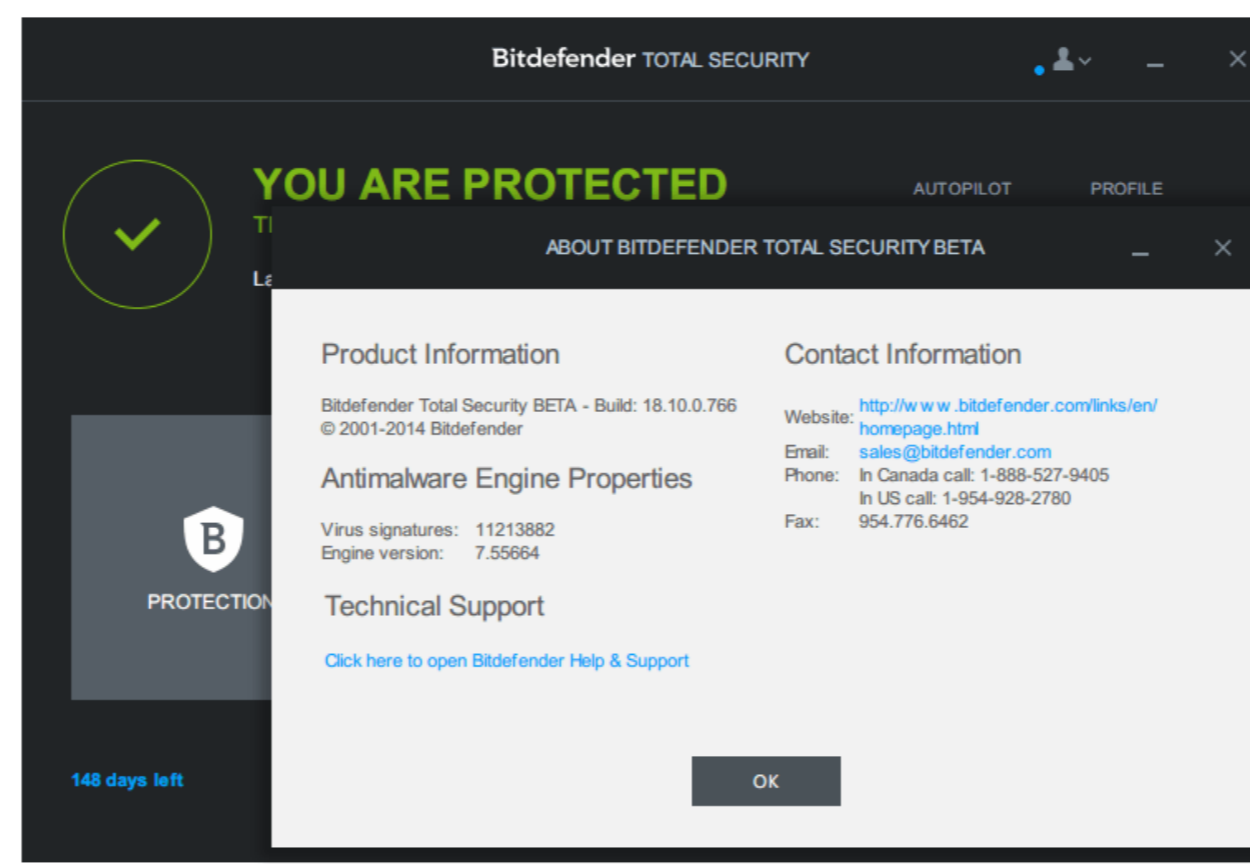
Bitdefender TOTAL SECURITY

YOU ARE PROTECTED

TI

La

AUTOPILOT

PROFILE

B

PROTECTION

148 days left

ABOUT BITDEFENDER TOTAL SECURITY BETA

Product Information

Bitdefender Total Security BETA - Build: 18.10.0.766
© 2001-2014 Bitdefender

Antimalware Engine Properties

Virus signatures: 11213882
Engine version: 7.55664

Technical Support

Click here to open Bitdefender Help & Support

Contact Information

Website: http://w w w .bitdefender.com/links/en/homepage.html
Email: sales@bitdefender.com
Phone: In Canada call: 1-888-527-9405
In US call: 1-954-928-2780
Fax: 954.776.6462

OK